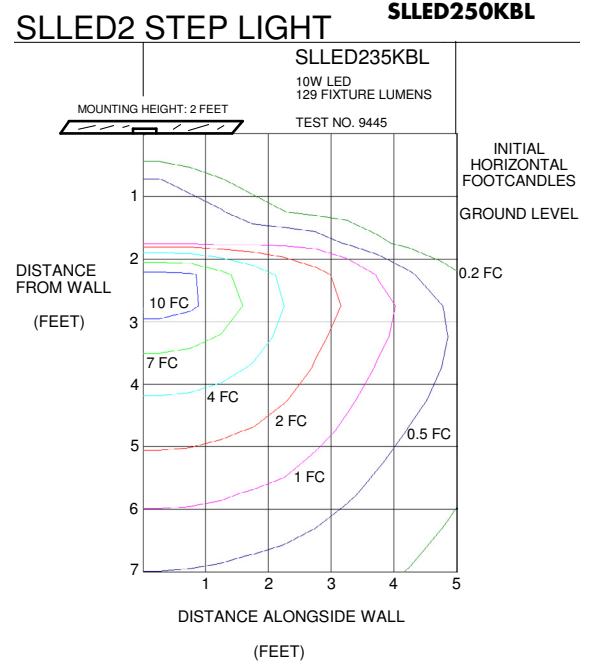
SLLED250KBL

SLLED2 STEP LIGHT

SLLED235KBL

10W LED
129 FIXTURE LUMENS

MOUNTING HEIGHT: 2 FEET

TEST NO. 9445

INITIAL
HORIZONTAL
FOOTCANDLES

GROUND LEVEL

DISTANCE
FROM WALL

(FEET)

1
2
3
4
5
6
7

0.2 FC
10 FC
7 FC
4 FC
2 FC
0.5 FC
1 FC

1
2
3
4
5

DISTANCE ALONGSIDE WALL

(FEET)